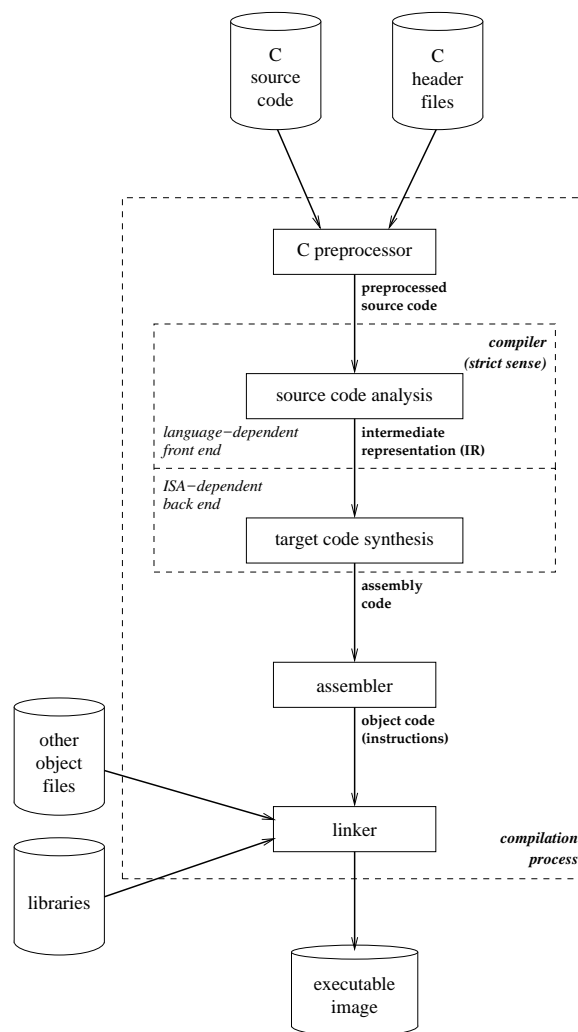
C source code

C header files

C preprocessor

preprocessed source code

compiler (strict sense)

source code analysis

language−dependent front end

intermediate representation (IR)

ISA−dependent back end

target code synthesis

assembly code

assembler

other object files

object code (instructions)

linker

compilation process

libraries

executable image